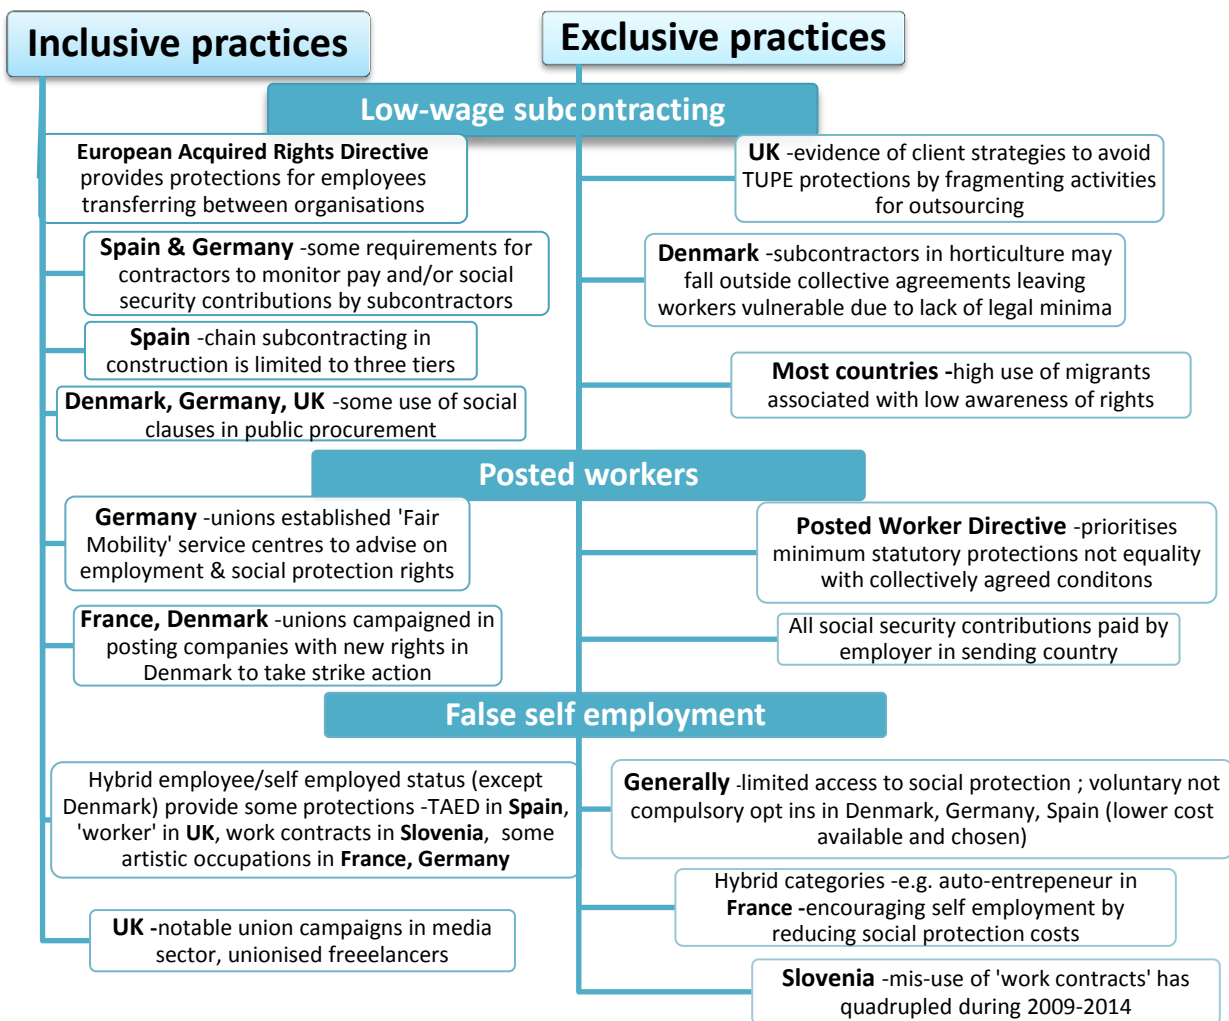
Inclusive practices

Exclusive practices

Low-wage subcontracting

European Acquired Rights Directive provides protections for employees transferring between organisations

UK -evidence of client strategies to avoid TUPE protections by fragmenting activities for outsourcing

Spain & Germany -some requirements for contractors to monitor pay and/or social security contributions by subcontractors

Denmark -subcontractors in horticulture may fall outside collective agreements leaving workers vulnerable due to lack of legal minima

Spain -chain subcontracting in construction is limited to three tiers

Most countries -high use of migrants associated with low awareness of rights

Denmark, Germany, UK -some use of social clauses in public procurement

Posted workers

Germany -unions established 'Fair Mobility' service centres to advise on employment & social protection rights

Posted Worker Directive -prioritises minimum statutory protections not equality with collectively agreed conditons

France, Denmark -unions campaigned in posting companies with new rights in Denmark to take strike action

All social security contributions paid by employer in sending country

False self employment

Hybrid employee/self employed status (except Denmark) provide some protections -TAED in Spain, 'worker' in UK, work contracts in Slovenia, some artistic occupations in France, Germany

Generally -limited access to social protection ; voluntary not compulsory opt ins in Denmark, Germany, Spain (lower cost available and chosen)

Hybrid categories -e.g. auto-entrepeneur in France -encouraging self employment by reducing social protection costs

UK -notable union campaigns in media sector, unionised freeelancers

Slovenia -mis-use of 'work contracts' has quadrupled during 2009-2014